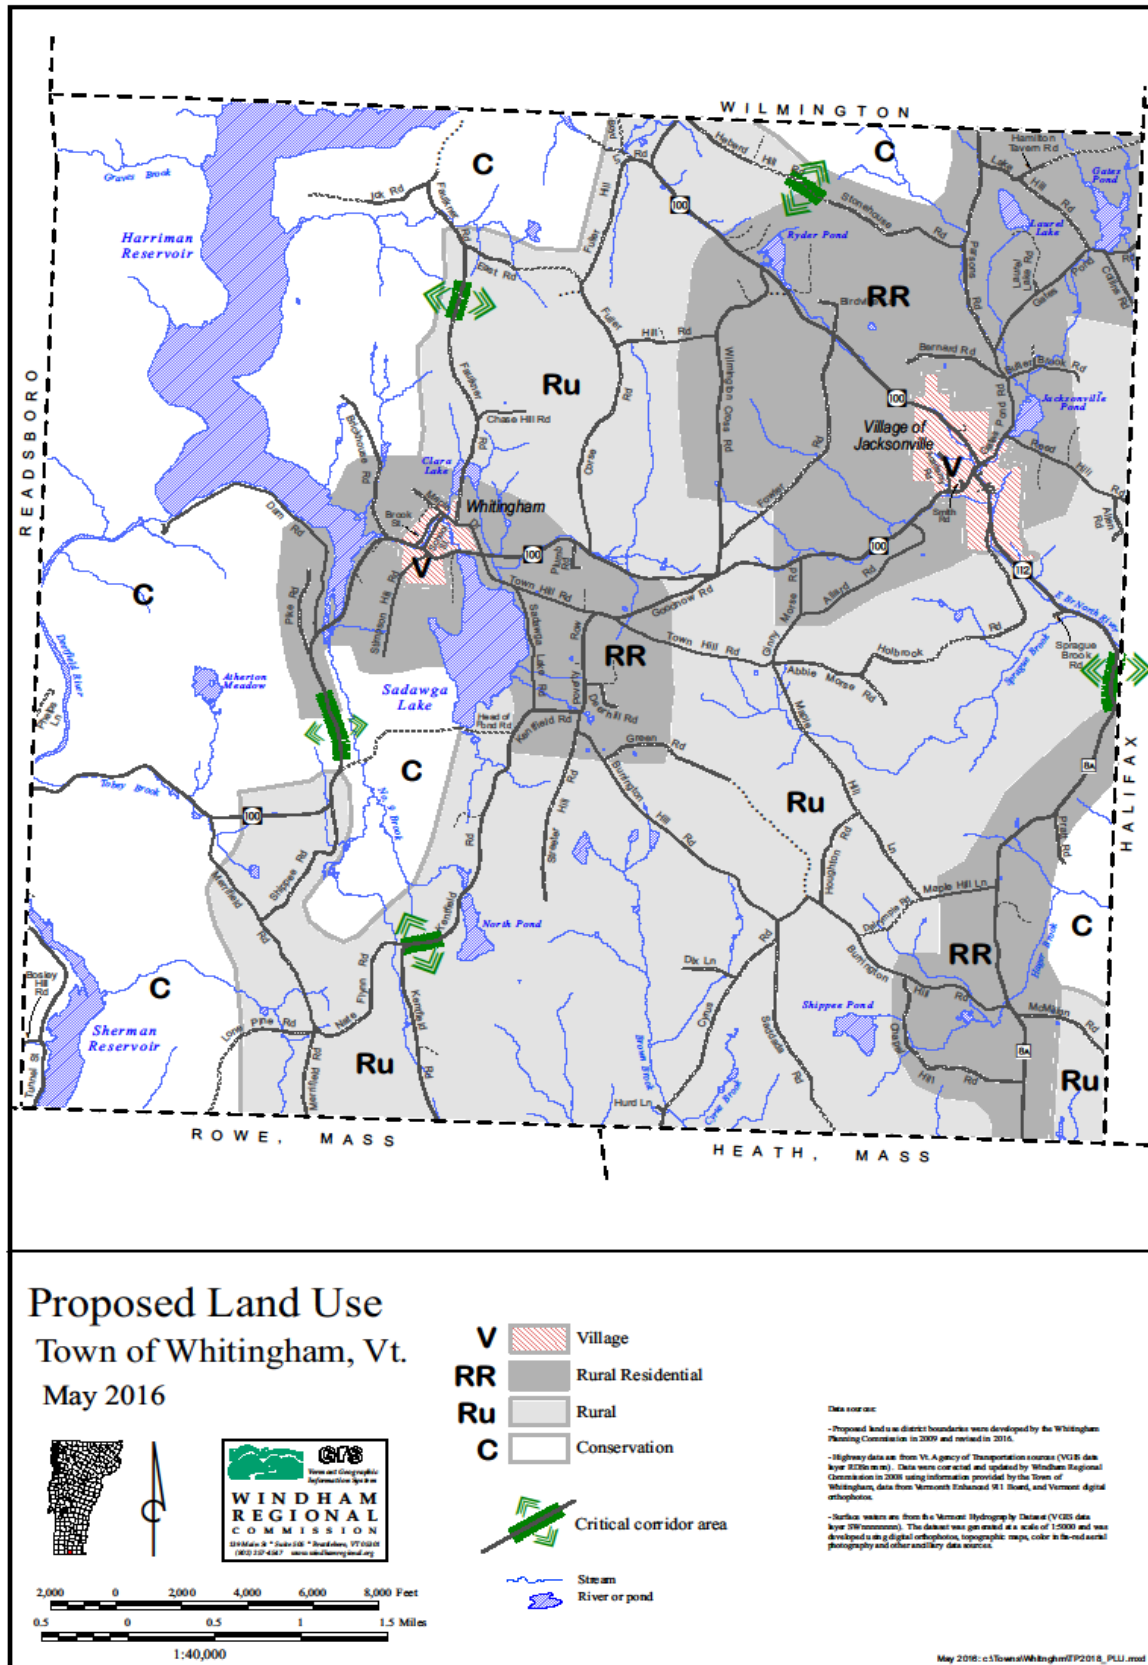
WILMINGTON

READSBORO

HALIFAX

ROWE, MASS

HEATH, MASS

C
C
C
C
C
C
Ru
Ru
Ru
Ru
RR
RR
RR
V
V

Graves Brook
Harriman Reservoir
Idc Rd
Fairbanks Rd
Stark Rd
Hill Rd
Fuller Rd
Heberd Hill Rd
Stonehouse Rd
Ryder Pond
Hamilton Tavern Rd
Gates Pond
Laurel Lake
Collins Rd
Birdv
Bernard Rd
Jacksonville Pond
Village of Jacksonville
Smith Rd
Chase Hill Rd
Clara Lake
Whitingham
Brook St
Town Hill Rd
Goodnow Rd
Town Hill Rd
Holbrook Rd
Sprague Brook Rd
E Br North River
Abbie Morse Rd
Sadawga Lake
Head of Pond Rd
Atherton Meadow
Deerfield River
Tobey Brook
Green Rd
Burrington Hill Rd
Maple Hill Ln
North Pond
Dix Ln
Shippee Pond
McMahon Rd
Sherman Reservoir
Bosley Hill Rd
Tunnel St
Lone Pine Rd
Merrifield Rd
Hurd Ln
Brown Brook
Cyrus Rd
100
100
100
100
100
112
8A
8A

Proposed Land Use
Town of Whitingham, Vt.
May 2016

GIS Vermont Geographic Information System
WINDHAM REGIONAL COMMISSION

V Village
RR Rural Residential
Ru Rural
C Conservation
Critical corridor area
Stream
River or pond

2,000 0 2,000 4,000 6,000 8,000 Feet
0.5 0 0.5 1 1.5 Miles
1:40,000

Data sources:
- Proposed land use district boundaries were developed by the Whitingham Planning Commission in 2009 and revised in 2016.
- Highway data are from Vt. Agency of Transportation sources. Data were corrected and updated by Windham Regional Commission in 2008 using information provided by the Town of Whitingham, data from Vermont Enhanced 911 Board, and Vermont digital orthophotos.
- Surface waters are from the Vermont Hydrography Dataset. The dataset was generated at a scale of 1:5000 and was developed using digital orthophotos, topographic maps, color infra-red aerial photography and other ancillary data sources.

May 2016: c:\Towns\Whitingham\TP2016_PLU.mxd